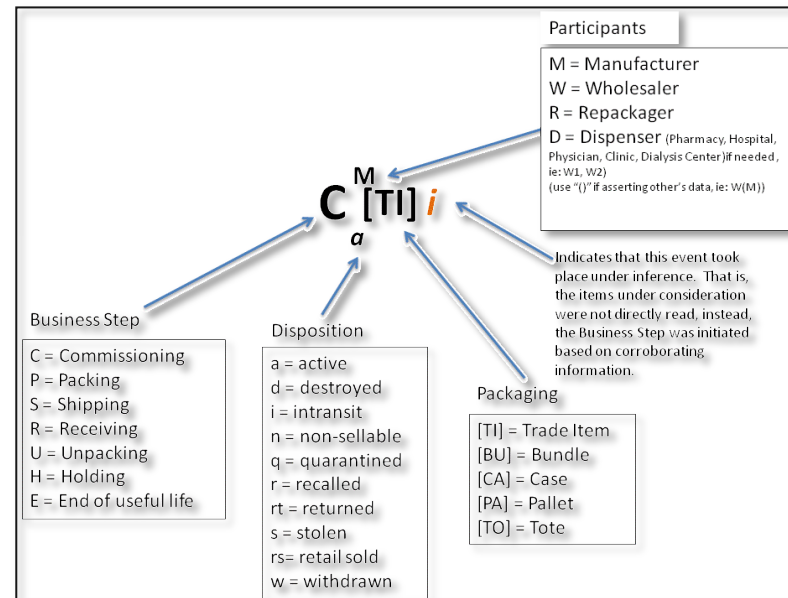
Participants

M = Manufacturer
W = Wholesaler
R = Repackager
D = Dispenser (Pharmacy, Hospital, Physician, Clinic, Dialysis Center)if needed , ie: W1, W2)
(use "()" if asserting other's data, ie: W(M))

$C^{M}_{a}$ [TI] *i*

Indicates that this event took place under inference. That is, the items under consideration were not directly read, instead, the Business Step was initiated based on corroborating information.

Business Step

C = Commissioning
P = Packing
S = Shipping
R = Receiving
U = Unpacking
H = Holding
E = End of useful life

Disposition

a = active
d = destroyed
i = intransit
n = non-sellable
q = quarantined
r = recalled
rt = returned
s = stolen
rs= retail sold
w = withdrawn

Packaging

[TI] = Trade Item
[BU] = Bundle
[CA] = Case
[PA] = Pallet
[TO] = Tote